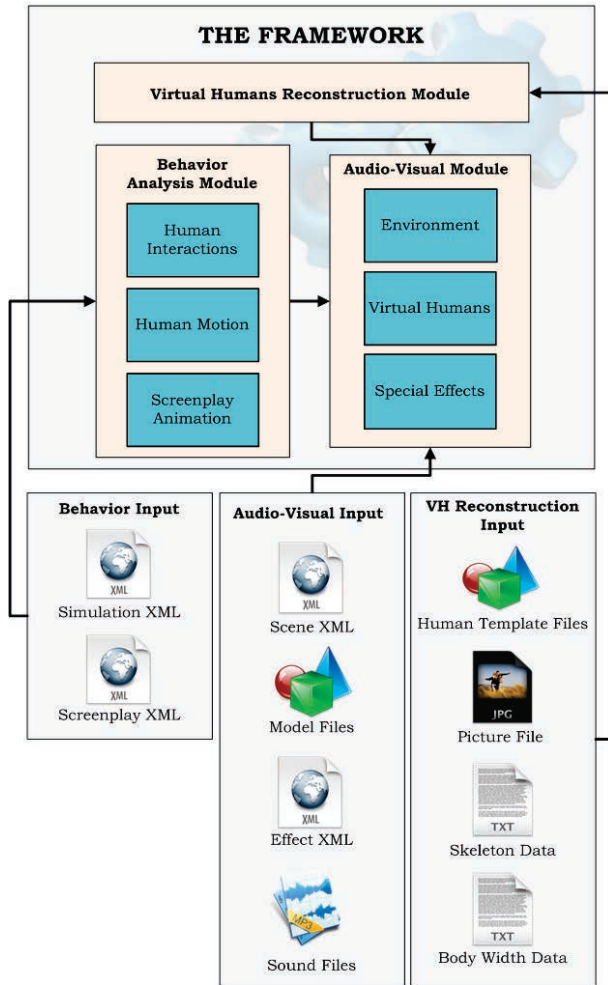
THE FRAMEWORK

Virtual Humans Reconstruction Module

Behavior Analysis Module

Human Interactions

Human Motion

Screenplay Animation

Audio-Visual Module

Environment

Virtual Humans

Special Effects

Behavior Input

XML

Simulation XML

XML

Screenplay XML

Audio-Visual Input

XML

Scene XML

Model Files

XML

Effect XML

MP3

Sound Files

VH Reconstruction Input

Human Template Files

JPG

Picture File

TXT

Skeleton Data

TXT

Body Width Data